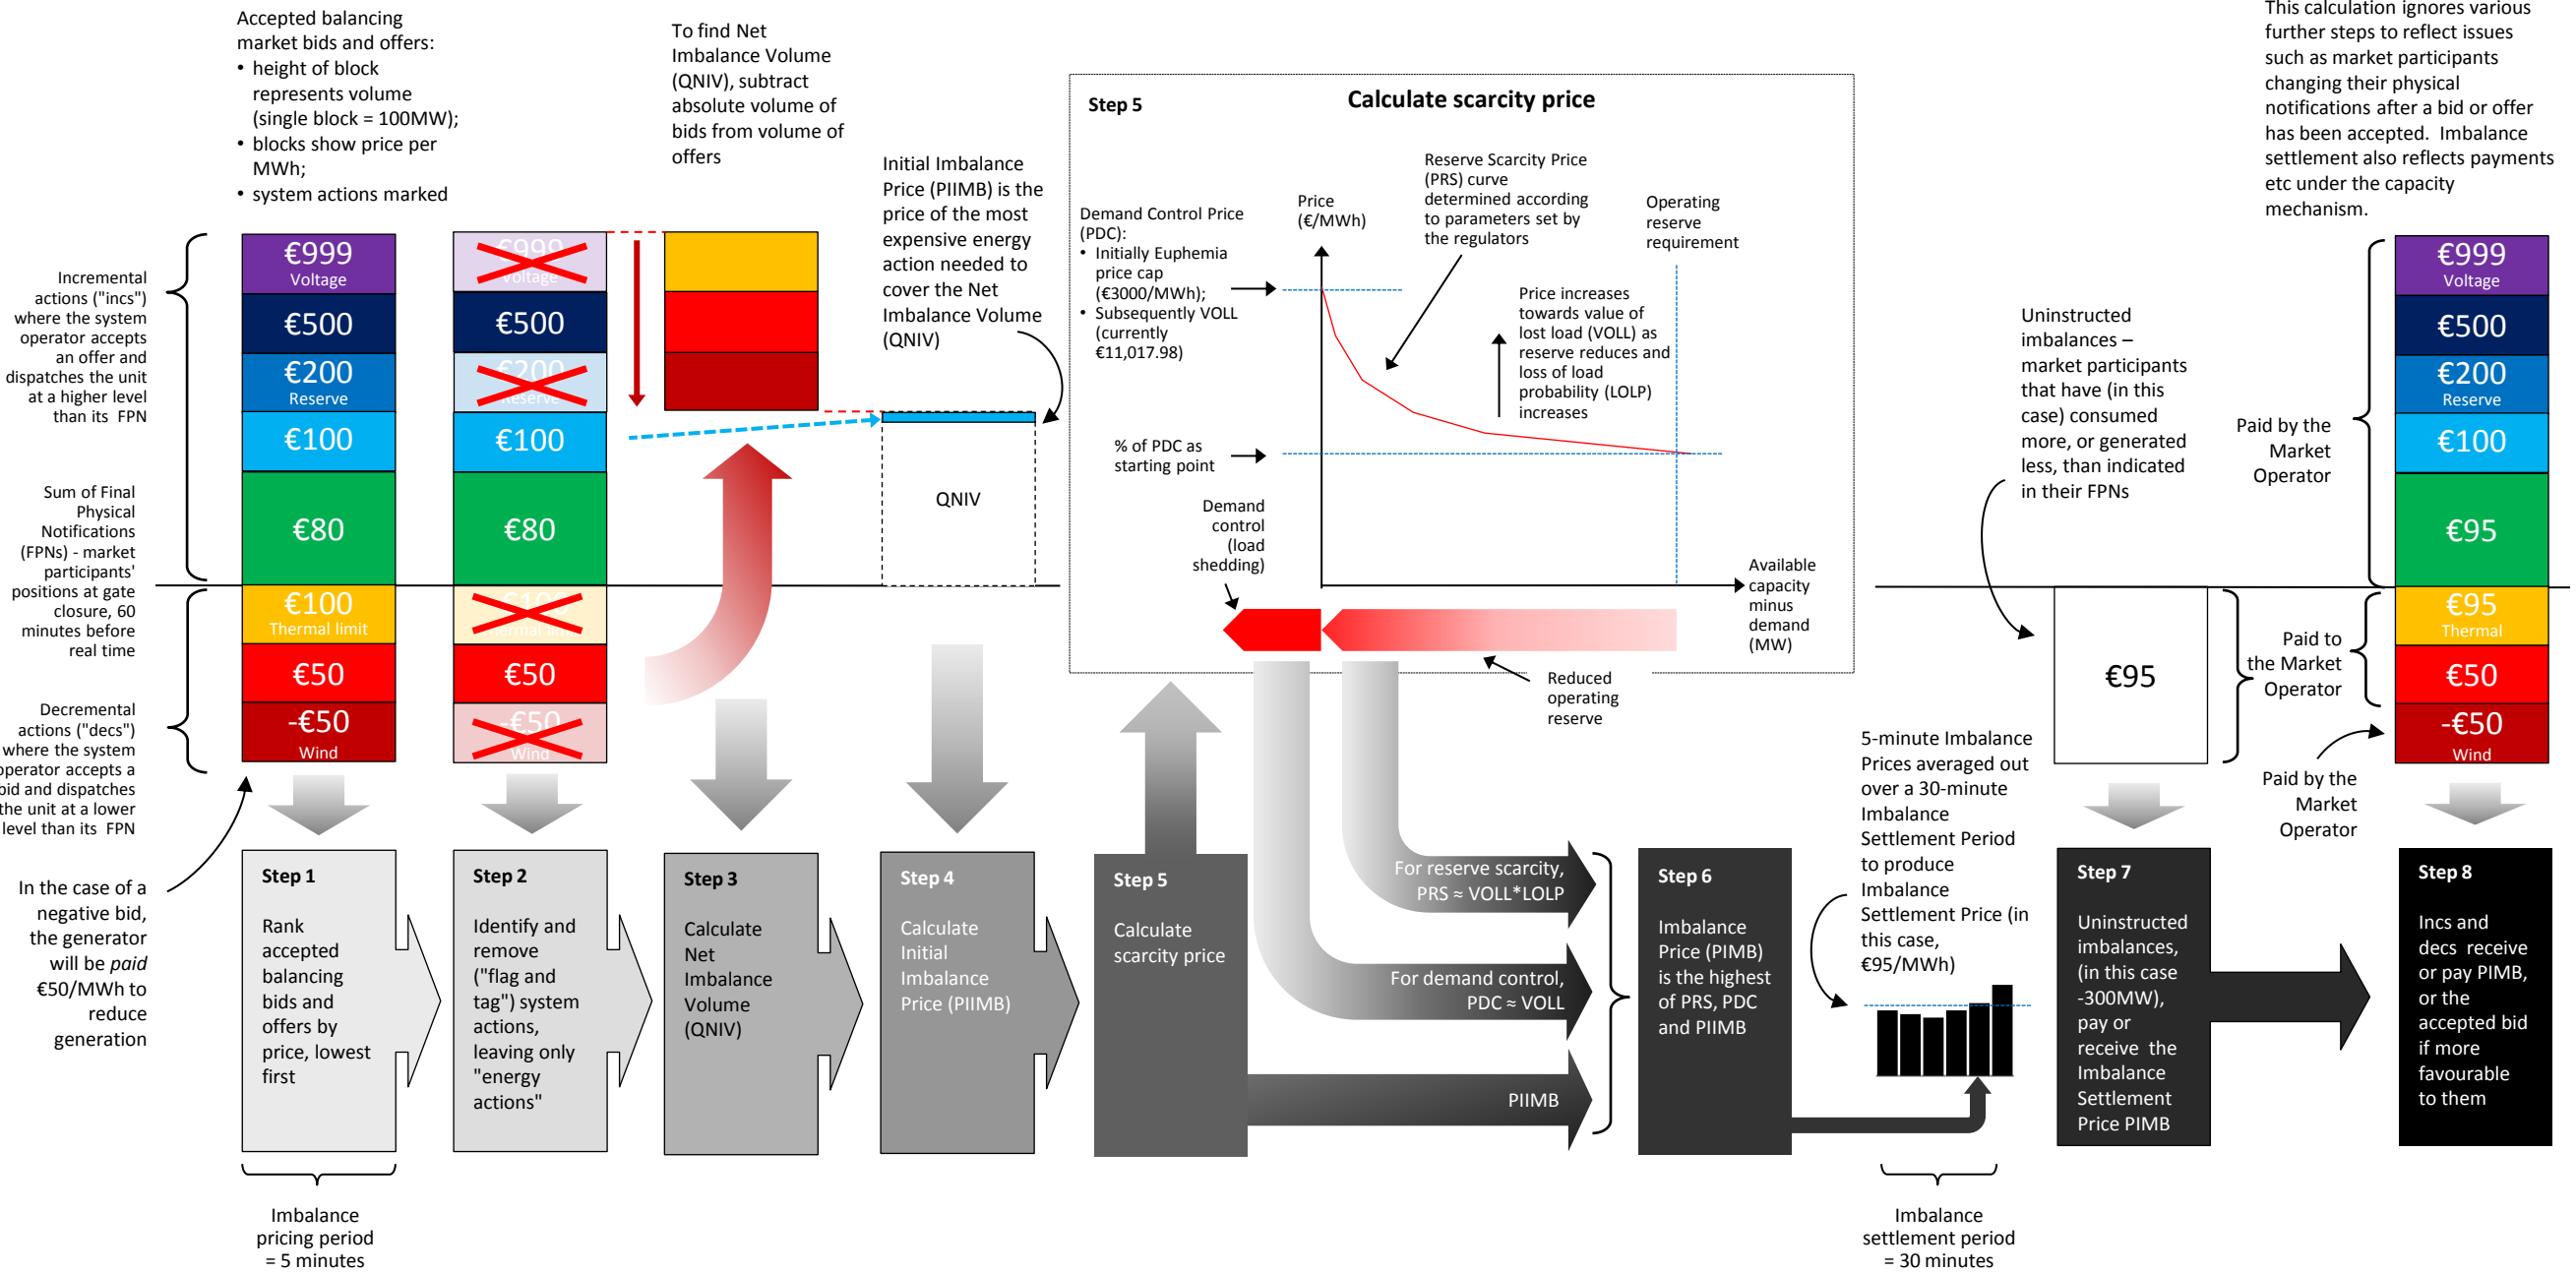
Accepted balancing market bids and offers:
• height of block represents volume (single block = 100MW);
• blocks show price per MWh;
• system actions marked

To find Net Imbalance Volume (QNIV), subtract absolute volume of bids from volume of offers

Initial Imbalance Price (PIIMB) is the price of the most expensive energy action needed to cover the Net Imbalance Volume (QNIV)

This calculation ignores various further steps to reflect issues such as market participants changing their physical notifications after a bid or offer has been accepted. Imbalance settlement also reflects payments etc under the capacity mechanism.

Incremental actions ("incs") where the system operator accepts an offer and dispatches the unit at a higher level than its FPN

Sum of Final Physical Notifications (FPNs) - market participants' positions at gate closure, 60 minutes before real time

Decremental actions ("decs") where the system operator accepts a bid and dispatches the unit at a lower level than its FPN

In the case of a negative bid, the generator will be *paid* €50/MWh to reduce generation

€999
Voltage
€500
€200
Reserve
€100
€80
€100
Thermal limit
€50
-€50
Wind

€999
Voltage
€500
€200
Reserve
€100
€80
€100
Thermal limit
€50
-€50
Wind

QNIV

Step 5
Calculate scarcity price

Demand Control Price (PDC):
• Initially Euphemia price cap (€3000/MWh);
• Subsequently VOLL (currently €11,017.98)

% of PDC as starting point

Demand control (load shedding)

Price (€/MWh)

Reserve Scarcity Price (PRS) curve determined according to parameters set by the regulators

Operating reserve requirement

Price increases towards value of lost load (VOLL) as reserve reduces and loss of load probability (LOLP) increases

Available capacity minus demand (MW)

Reduced operating reserve

Uninstructed imbalances – market participants that have (in this case) consumed more, or generated less, than indicated in their FPNs

€95

Paid by the Market Operator

Paid to the Market Operator

Paid by the Market Operator

€999
Voltage
€500
€200
Reserve
€100
€95
€95
Thermal
€50
-€50
Wind

5-minute Imbalance Prices averaged out over a 30-minute Imbalance Settlement Period to produce Imbalance Settlement Price (in this case, €95/MWh)

Step 1
Rank accepted balancing bids and offers by price, lowest first

Step 2
Identify and remove ("flag and tag") system actions, leaving only "energy actions"

Step 3
Calculate Net Imbalance Volume (QNIV)

Step 4
Calculate Initial Imbalance Price (PIIMB)

Step 5
Calculate scarcity price

For reserve scarcity, PRS ≈ VOLL*LOLP

For demand control, PDC ≈ VOLL

PIIMB

Step 6
Imbalance Price (PIMB) is the highest of PRS, PDC and PIIMB

Step 7
Uninstructed imbalances, (in this case -300MW), pay or receive the Imbalance Settlement Price PIMB

Step 8
Incs and decs receive or pay PIMB, or the accepted bid if more favourable to them

Imbalance pricing period = 5 minutes

Imbalance settlement period = 30 minutes